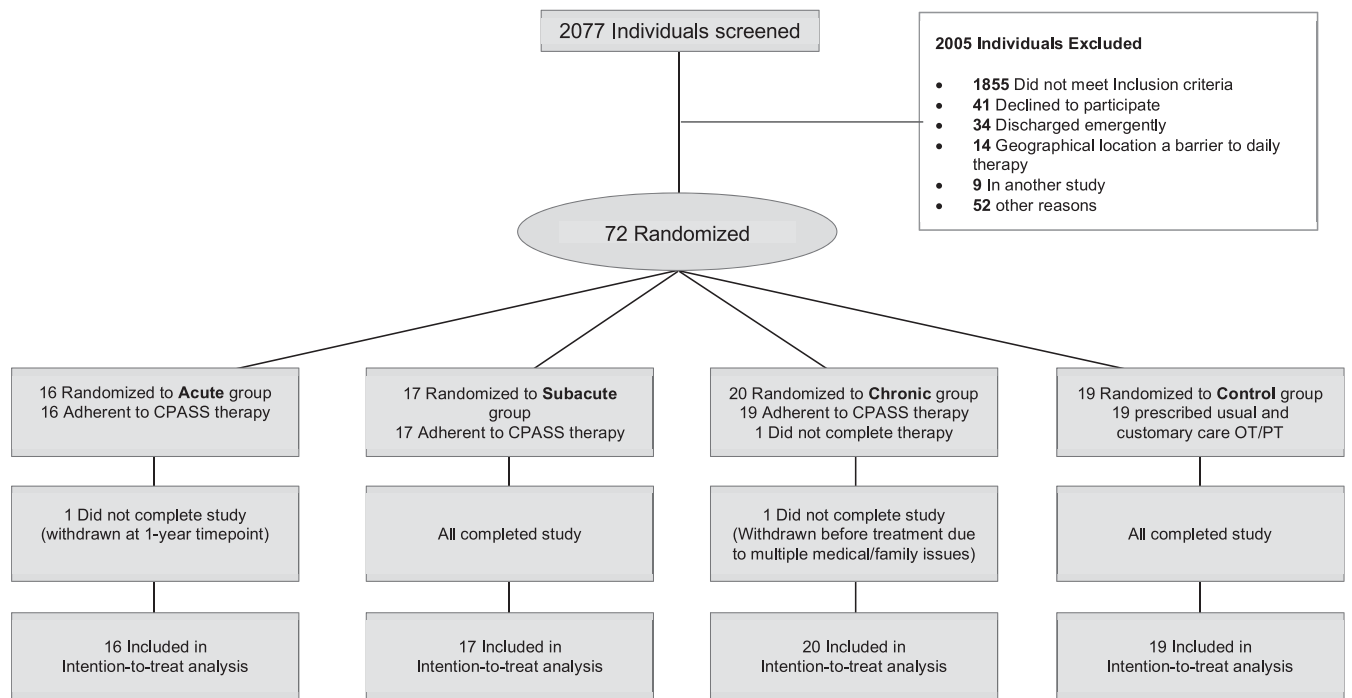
2077 Individuals screened

2005 Individuals Excluded

- 1855 Did not meet Inclusion criteria
- 41 Declined to participate
- 34 Discharged emergently
- 14 Geographical location a barrier to daily therapy
- 9 In another study
- 52 other reasons

72 Randomized

16 Randomized to Acute group
16 Adherent to CPASS therapy

1 Did not complete study (withdrawn at 1-year timepoint)

16 Included in Intention-to-treat analysis

17 Randomized to Subacute group
17 Adherent to CPASS therapy

All completed study

17 Included in Intention-to-treat analysis

20 Randomized to Chronic group
19 Adherent to CPASS therapy
1 Did not complete therapy

1 Did not complete study (Withdrawn before treatment due to multiple medical/family issues)

20 Included in Intention-to-treat analysis

19 Randomized to Control group
19 prescribed usual and customary care OT/PT

All completed study

19 Included in Intention-to-treat analysis